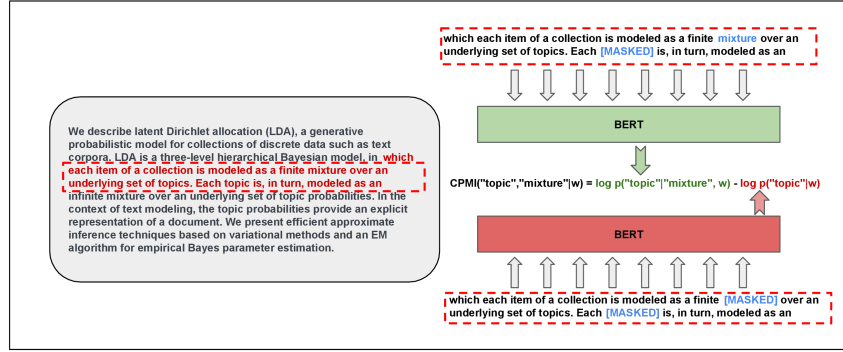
We describe latent Dirichlet allocation (LDA), a generative probabilistic model for collections of discrete data such as text corpora. LDA is a three-level hierarchical Bayesian model, in which each item of a collection is modeled as a finite mixture over an underlying set of topics. Each topic is, in turn, modeled as an infinite mixture over an underlying set of topic probabilities. In the context of text modeling, the topic probabilities provide an explicit representation of a document. We present efficient approximate inference techniques based on variational methods and an EM algorithm for empirical Bayes parameter estimation.

which each item of a collection is modeled as a finite mixture over an underlying set of topics. Each [MASKED] is, in turn, modeled as an

BERT

CPMI("topic","mixture"|w) = log p("topic"|"mixture", w) - log p("topic"|w)

BERT

which each item of a collection is modeled as a finite [MASKED] over an underlying set of topics. Each [MASKED] is, in turn, modeled as an